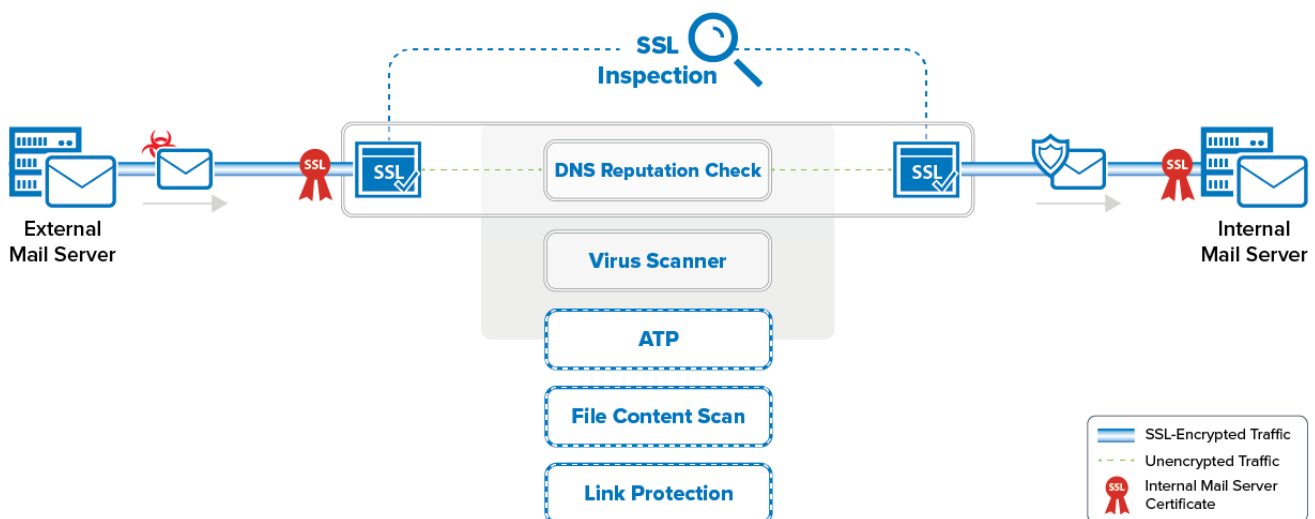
SSL Inspection

External Mail Server

SSL

SSL

DNS Reputation Check

SSL

SSL

Internal Mail Server

Virus Scanner

ATP

File Content Scan

Link Protection

SSL-Encrypted Traffic
Unencrypted Traffic
SSL
Internal Mail Server Certificate